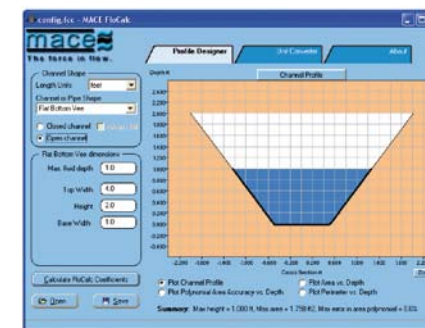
config.fcc - MACE FloCalc

mace
The force in flow.

Profile Designer
Unit Converter
About

Channel Shape
Length Units feet
Channel or Pipe Shape
Flat Bottom Vee
Closed channel
Open channel

Flat Bottom Vee dimensions
Max. fluid depth 1.0
Top Width 4.0
Height 2.0
Base Width 1.0

Calculate FloCalc Coefficients

Open
Save

Depth ft
Channel Profile
2.400
2.200
2.000
1.800
1.600
1.400
1.200
1.000
0.800
0.600
0.400
0.200
0.000
-0.200
-0.400

-2.200 -1.800 -1.400 -1.000 -0.600 -0.200 0.200 0.600 1.000 1.400 1.800 2.200
Cross Section ft

Plot Channel Profile
Plot Polynomial Area Accuracy vs. Depth
Plot Area vs. Depth
Plot Perimeter vs. Depth

Summary: Max height = 1.000 ft, Max area = 1.750 ft2, Max error in area polynomial = 0.0%